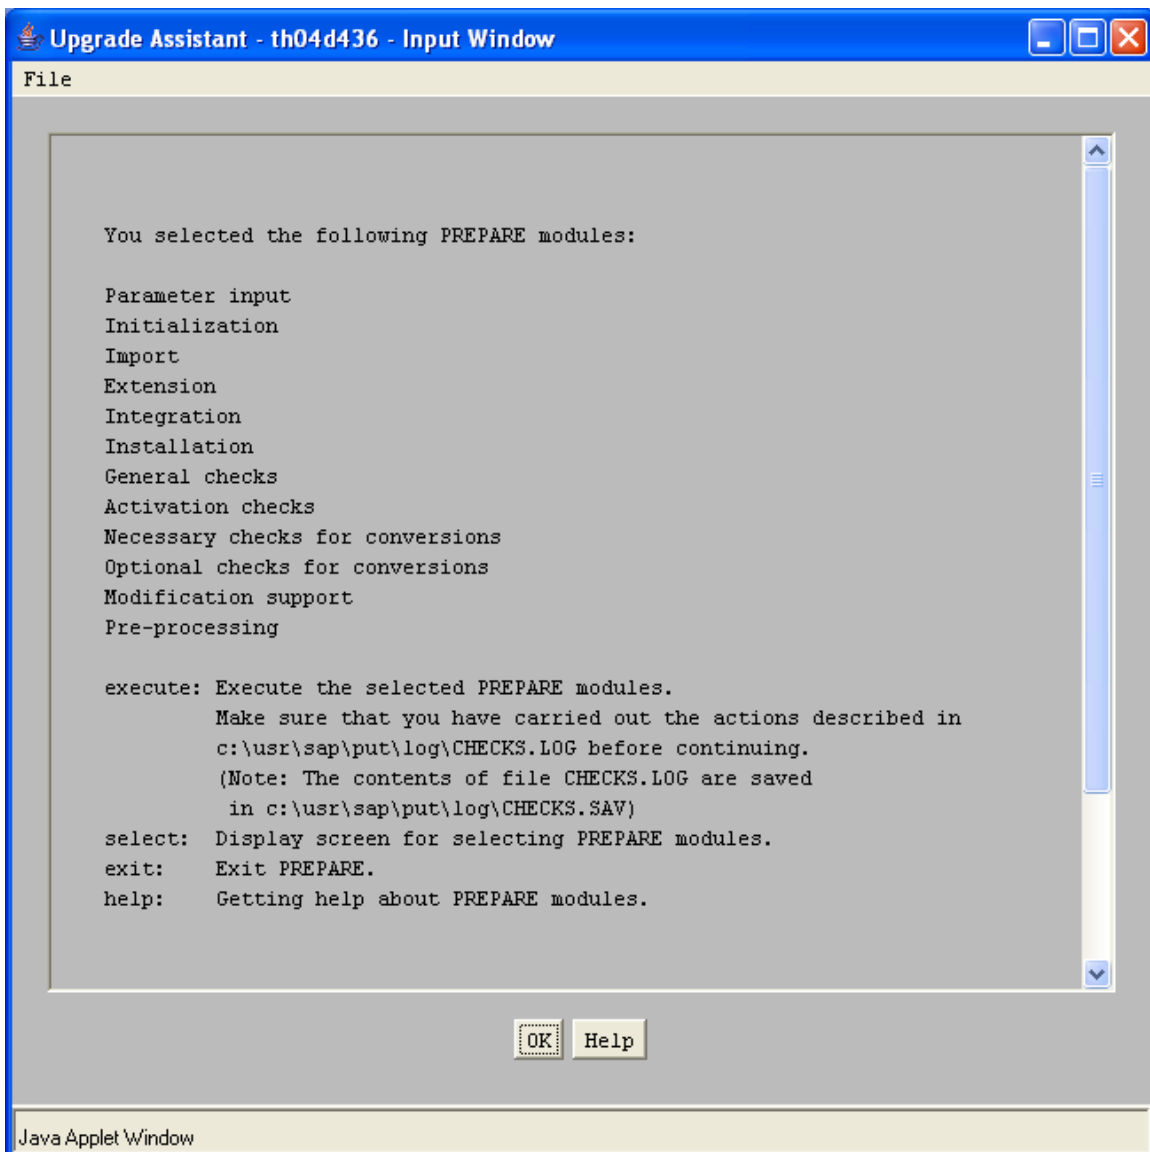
Upgrade Assistant - th04d436 - Input Window

File

You selected the following PREPARE modules:

Parameter input
Initialization
Import
Extension
Integration
Installation
General checks
Activation checks
Necessary checks for conversions
Optional checks for conversions
Modification support
Pre-processing

execute: Execute the selected PREPARE modules.
Make sure that you have carried out the actions described in c:\usr\sap\put\log\CHECKS.LOG before continuing.
(Note: The contents of file CHECKS.LOG are saved in c:\usr\sap\put\log\CHECKS.SAV)
select: Display screen for selecting PREPARE modules.
exit: Exit PREPARE.
help: Getting help about PREPARE modules.

OK
Help

Java Applet Window